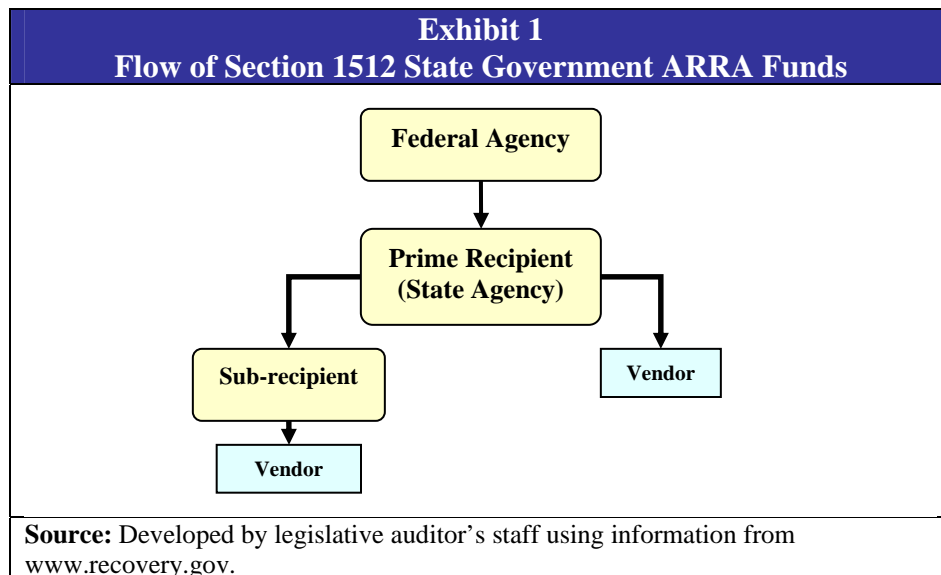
Exhibit 1
Flow of Section 1512 State Government ARRA Funds

Federal Agency

Prime Recipient (State Agency)

Sub-recipient

Vendor

Vendor

Source: Developed by legislative auditor’s staff using information from www.recovery.gov.